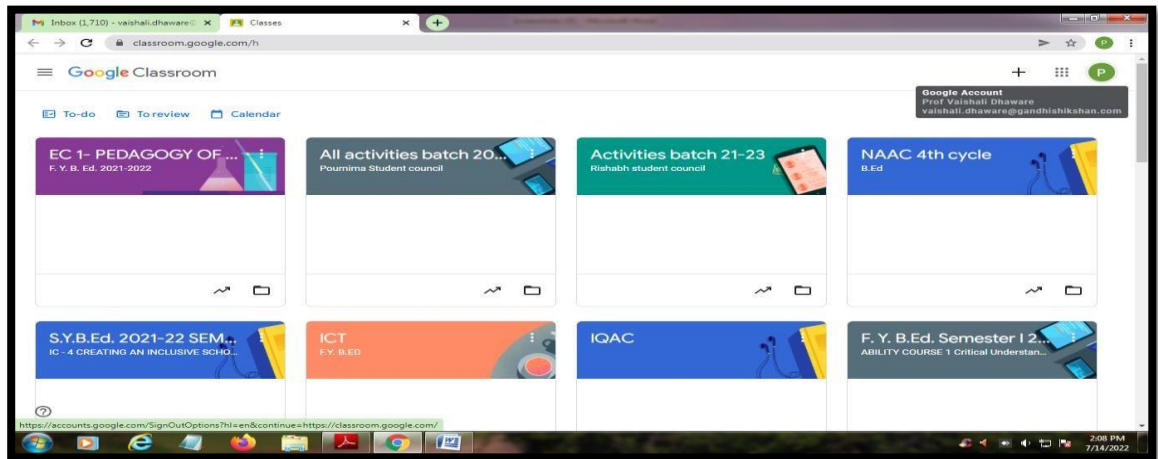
Inbox (1,710) - vaishali.dhaware@ ×
Classes ×

classroom.google.com/h

Google Classroom

Google Account
Prof Vaishali Dhaware
vaishali.dhaware@gandhishikshan.com

To-do
To review
Calendar

EC 1- PEDAGOGY OF ...
F. Y. B. Ed. 2021-2022

All activities batch 20...
Pournima Student council

Activities batch 21-23
Rishabh student council

NAAC 4th cycle
B.Ed

S.Y.B.Ed. 2021-22 SEM...
IC - 4 CREATING AN INCLUSIVE SCHO...

ICT
F.Y. B.ED

IQAC

F. Y. B.Ed. Semester I 2...
ABILITY COURSE 1 Critical Understan...

https://accounts.google.com/SignOutOptions?hl=en&continue=https://classroom.google.com/

2:08 PM
7/14/2022